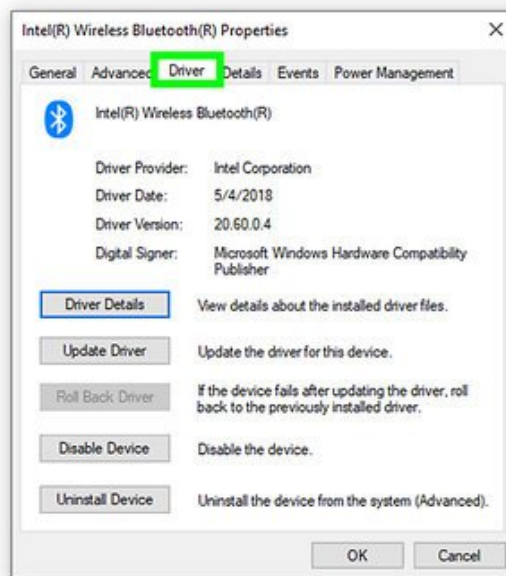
Intel(R) Wireless Bluetooth(R) Properties

×

General Advanced Driver Details Events Power Management

Intel(R) Wireless Bluetooth(R)

Driver Provider: Intel Corporation

Driver Date: 5/4/2018

Driver Version: 20.60.0.4

Digital Signer: Microsoft Windows Hardware Compatibility Publisher

Driver Details View details about the installed driver files.

Update Driver Update the driver for this device.

Roll Back Driver If the device fails after updating the driver, roll back to the previously installed driver.

Disable Device Disable the device.

Uninstall Device Uninstall the device from the system (Advanced).

OK Cancel